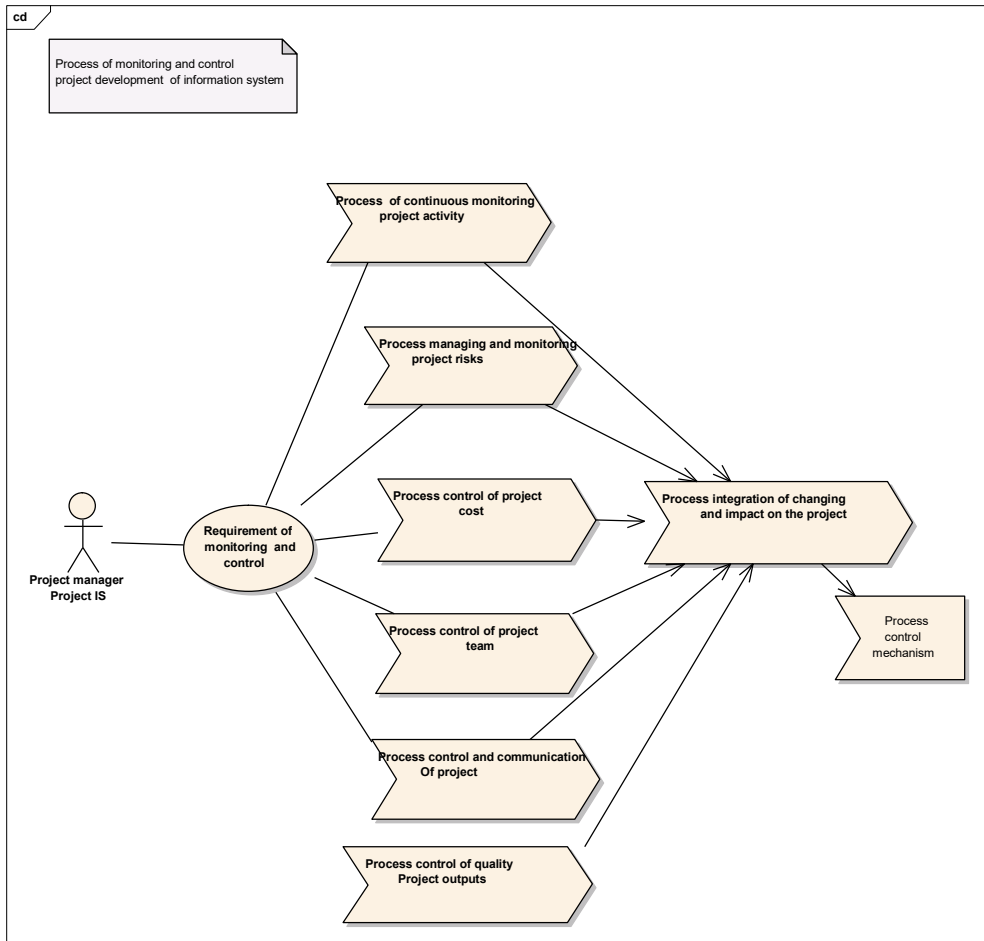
cd

Process of monitoring and control project development of information system

Process of continuous monitoring project activity

Process managing and monitoring project risks

Project manager Project IS

Requirement of monitoring and control

Process control of project cost

Process integration of changing and impact on the project

Process control of project team

Process control mechanism

Process control and communication Of project

Process control of quality Project outputs